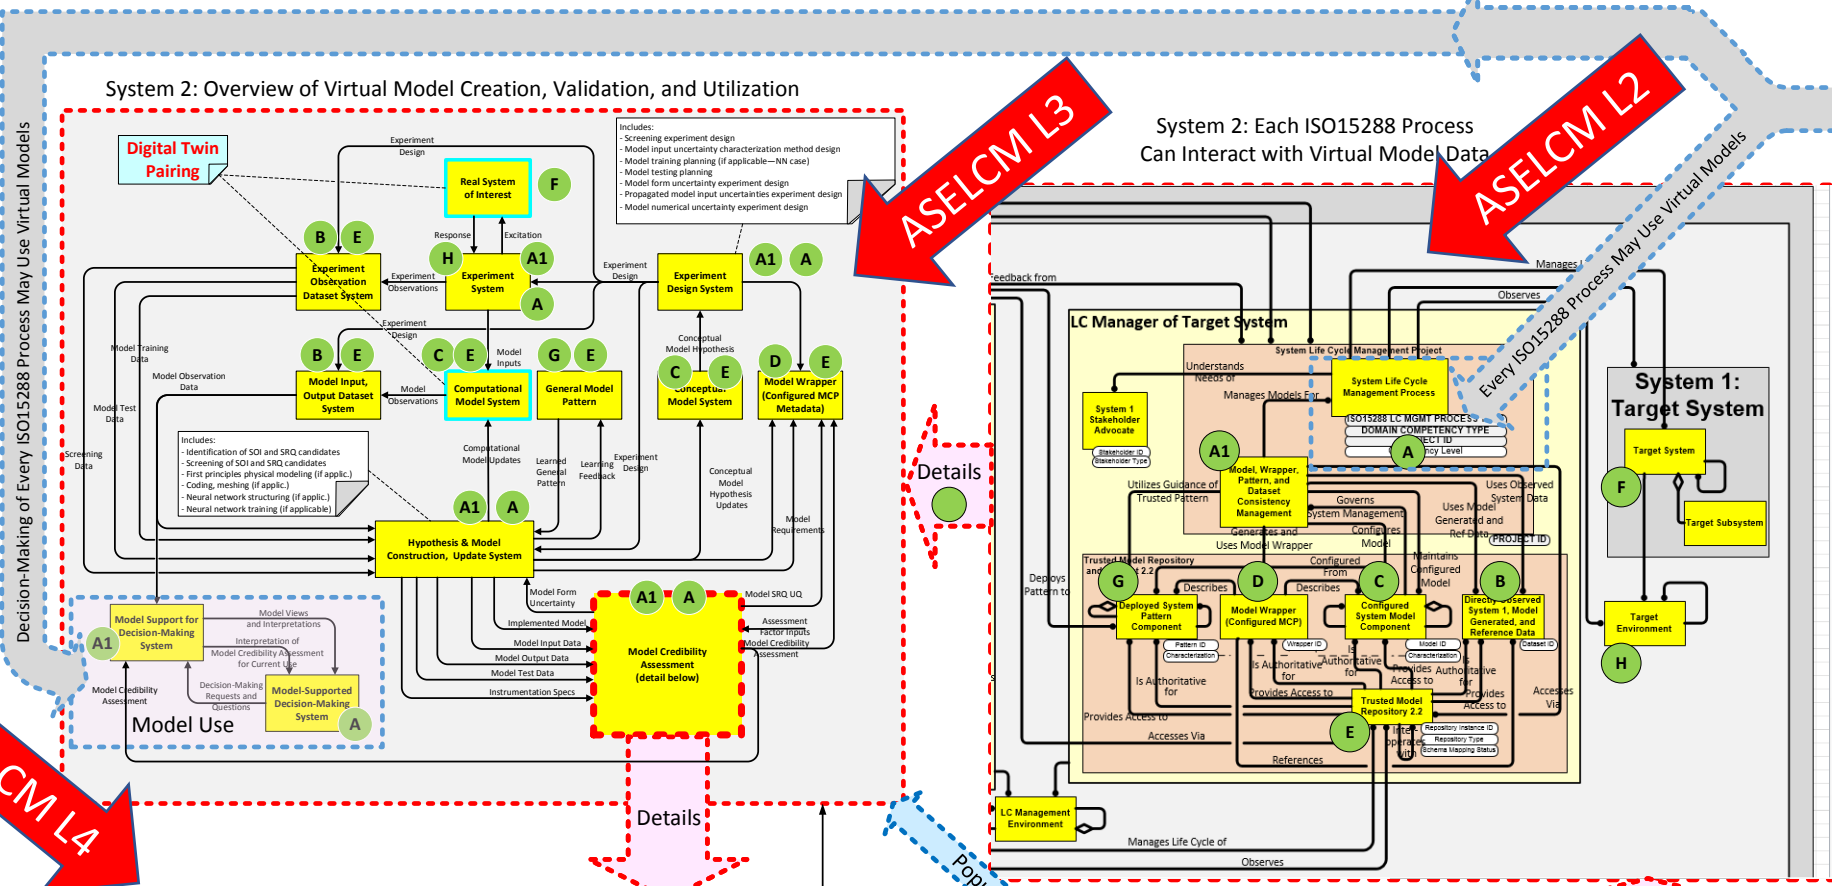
System 2: Overview of Virtual Model Creation, Validation, and Utilization

Decision-Making of Every ISO15288 Process May Use Virtual Models

Digital Twin Pairing

Experiment Design

Real System of Interest

F

Includes:
- Screening experiment design
- Model input uncertainty characterization method design
- Model training planning (if applicable—NN case)
- Model testing planning
- Model form uncertainty experiment design
- Propagated model input uncertainties experiment design
- Model numerical uncertainty experiment design

ASELCM L3

B E

Response

Excitation

H A1

Experiment Observation Dataset System

Experiment Observations

Experiment System

A

Experiment Design

Experiment Design System

A1 A

Experiment Design

Model Training Data

Model Observation Data

Model Test Data

Screening Data

B E

Model Input, Output Dataset System

Model Observations

C E

Model Inputs

Computational Model System

G E

General Model Pattern

Conceptual Model Hypothesis

C E

Conceptual Model System

D E

Model Wrapper (Configured MCP Metadata)

Includes:
- Identification of SOI and SRQ candidates
- Screening of SOI and SRQ candidates
- First principles physical modeling (if applic.)
- Coding, meshing (if applic.)
- Neural network structuring (if applic.)
- Neural network training (if applicable)

Computational Model Updates

Learned General Pattern

Learning Feedback

Experiment Design

Conceptual Model Hypothesis Updates

Model Requirements

A1 A

Hypothesis & Model Construction, Update System

Model Support for Decision-Making System

A1

Model Views and Interpretations

Interpretation of Model Credibility Assessment for Current Use

Decision-Making Requests and Questions

Model-Supported Decision-Making System

A

Model Credibility Assessment

Model Use

Model Form Uncertainty

Implemented Model

Model Input Data

Model Output Data

Model Test Data

Instrumentation Specs

A1 A

Model Credibility Assessment (detail below)

Model SRQ UQ

Assessment Factor Inputs

Model Credibility Assessment

Details

Details

ASELCM L4

System 2: Each ISO15288 Process Can Interact with Virtual Model Data

ASELCM L2

Every ISO15288 Process May Use Virtual Models

Feedback from

Manages

Observes

LC Manager of Target System

System Life Cycle Management Project

Understands Needs of

Manages Models For

System 1 Stakeholder Advocate

Stakeholder ID
Stakeholder Type

System Life Cycle Management Process

ISO15288 LC MGMT PROCESS
DOMAIN COMPETENCY TYPE
PROJECT ID
Competency Level

A1

A

Model, Wrapper, Pattern, and Dataset Consistency Management

Utilizes Guidance of Trusted Pattern

Governs System Management

Configures Model

Generates and Uses Model Wrapper

Uses Observed System Data

Uses Model Generated and Ref Data

PROJECT ID

System 1: Target System

Target System

F

Target Subsystem

Trusted Model Repository and 2.2

Deploys Pattern to

G D C B

Describes

Describes

Configured From

Maintains Configured Model

Deployed System Pattern Component

Model Wrapper (Configured MCP)

Configured System Model Component

Directly Observed System 1, Model Generated, and Reference Data

Pattern ID
Characterization

Wrapper ID

Model ID
Characterization

Dataset ID

Target Environment

H

Is Authoritative for

Is Authoritative for

Authoritative for

Provides Access to

Authoritative for

Provides Access to

Provides Access to

Provides Access to

Accesses Via

Trusted Model Repository 2.2

Repository Instance ID
Repository Type
Schema Mapping Status

E

Interoperates with

Accesses Via

References

LC Management Environment

Manages Life Cycle of

Observes

Pop